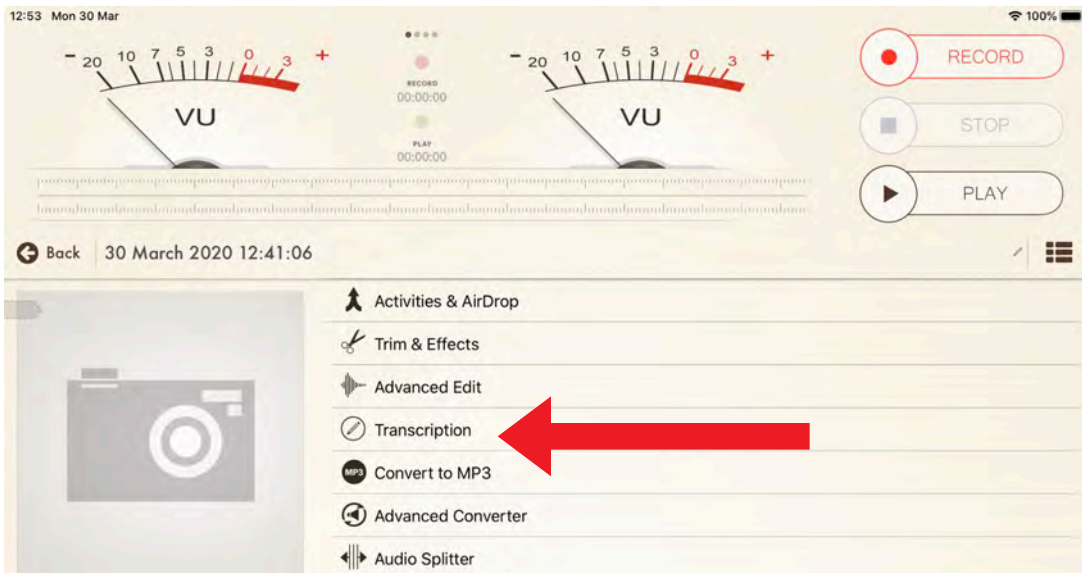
12:53 Mon 30 Mar

100%

− 20 10 7 5 3 0 3 +

VU

RECORD
00:00:00

PLAY
00:00:00

− 20 10 7 5 3 0 3 +

VU

RECORD

STOP

PLAY

Back 30 March 2020 12:41:06

Activities & AirDrop

Trim & Effects

Advanced Edit

Transcription

MP3 Convert to MP3

Advanced Converter

Audio Splitter